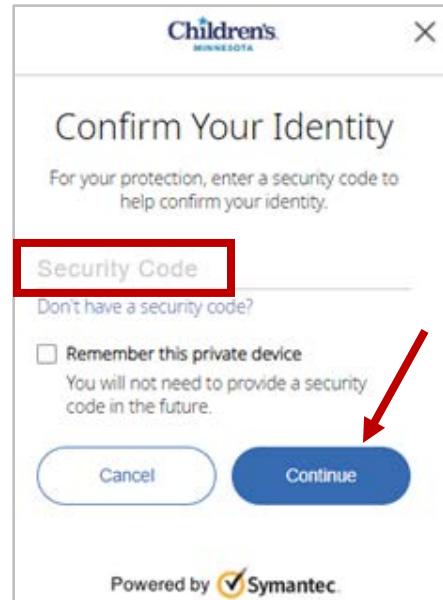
Children's
MINNESOTA

×

Confirm Your Identity

For your protection, enter a security code to help confirm your identity.

Security Code

Don't have a security code?

Remember this private device

You will not need to provide a security code in the future.

Cancel

Continue

Powered by Symantec.